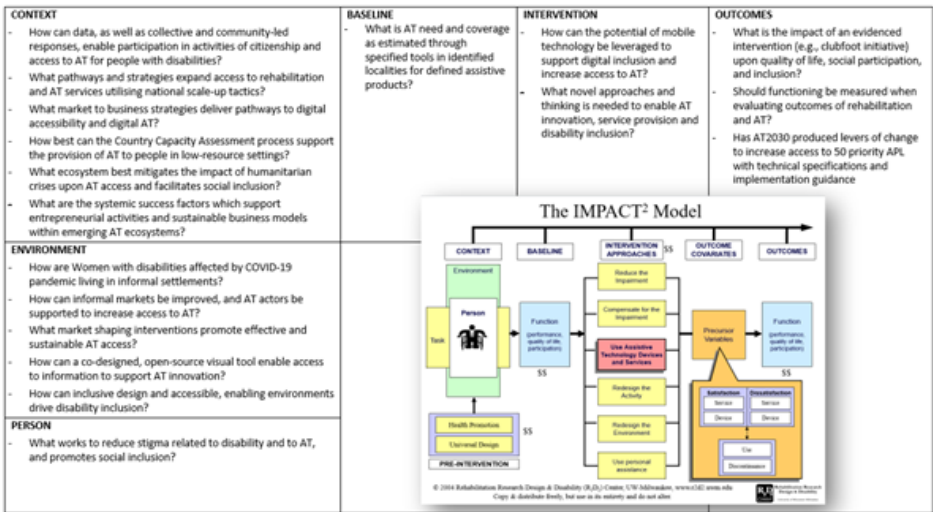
| CONTEXT | BASELINE | INTERVENTION | OUTCOMES |
|---|---|---|---|
| - How can data, as well as collective and community-led responses, enable participation in activities of citizenship and access to AT for people with disabilities? - What pathways and strategies expand access to rehabilitation and AT services utilising national scale-up tactics? - What market to business strategies deliver pathways to digital accessibility and digital AT? - How best can the Country Capacity Assessment process support the provision of AT to people in low-resource settings? - What ecosystem best mitigates the impact of humanitarian crises upon AT access and facilitates social inclusion? - What are the systemic success factors which support entrepreneurial activities and sustainable business models within emerging AT ecosystems? | - What is AT need and coverage as estimated through specified tools in identified localities for defined assistive products? | - How can the potential of mobile technology be leveraged to support digital inclusion and increase access to AT? - What novel approaches and thinking is needed to enable AT innovation, service provision and disability inclusion? | - What is the impact of an evidenced intervention (e.g., clubfoot initiative) upon quality of life, social participation, and inclusion? - Should functioning be measured when evaluating outcomes of rehabilitation and AT? - Has AT2030 produced levers of change to increase access to 50 priority APL with technical specifications and implementation guidance |

ENVIRONMENT
- How are Women with disabilities affected by COVID-19 pandemic living in informal settlements?
- How can informal markets be improved, and AT actors be supported to increase access to AT?
- What market shaping interventions promote effective and sustainable AT access?
- How can a co-designed, open-source visual tool enable access to information to support AT innovation?
- How can inclusive design and accessible, enabling environments drive disability inclusion?

PERSON
- What works to reduce stigma related to disability and to AT, and promotes social inclusion?

The IMPACT² Model

CONTEXT
BASELINE
INTERVENTION APPROACHES $$
OUTCOME COVARIATES
OUTCOMES

Environment
Person
Task
Function (performance, quality of life, participation)
$$
Reduce the Impairment
Compensate for the Impairment
Use Assistive Technology Devices and Services
Redesign the Activity
Redesign the Environment
Use personal assistance
Precursor Variables
Function (performance, quality of life, participation)
$$
Satisfaction
Dissatisfaction
Service
Device
Service
Device
Use
Discontinuance
Health Promotion
Universal Design
$$
PRE-INTERVENTION

© 2004 Rehabilitation Research Design & Disability (R₂D₂) Center, UW-Milwaukee, www.r2d2.uwm.edu
Copy & distribute freely, but use in its entirety and do not alter.
Rehabilitation Research Design & Disability